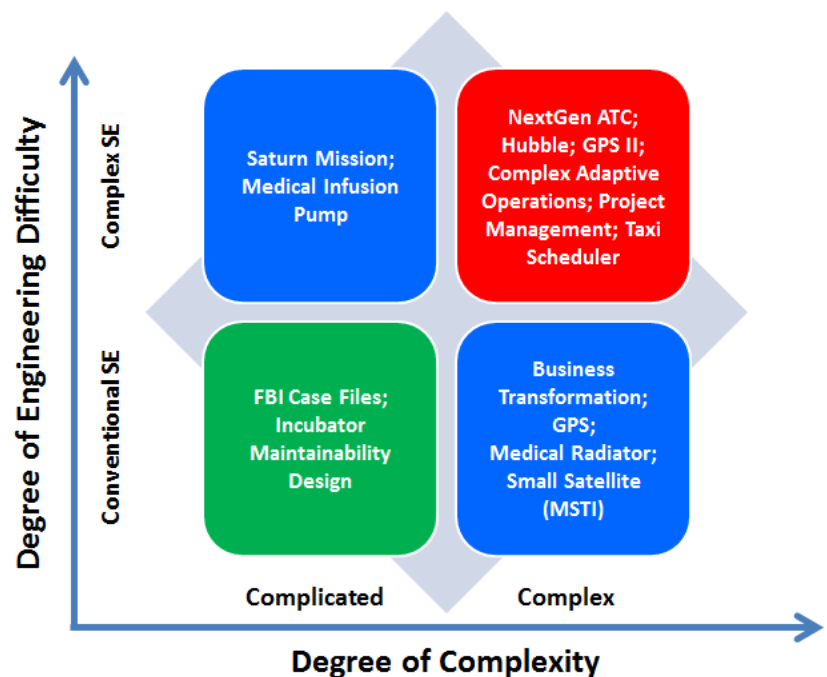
Degree of Engineering Difficulty

Complex SE

Conventional SE

Saturn Mission; Medical Infusion Pump

NextGen ATC; Hubble; GPS II; Complex Adaptive Operations; Project Management; Taxi Scheduler

FBI Case Files; Incubator Maintainability Design

Business Transformation; GPS; Medical Radiator; Small Satellite (MSTI)

Complicated

Complex

Degree of Complexity